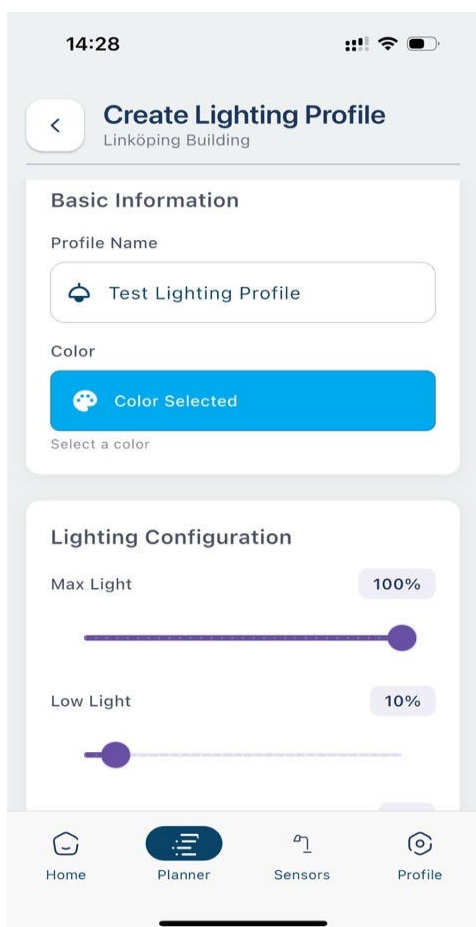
14:28

Create Lighting Profile
Linköping Building

Basic Information

Profile Name

Test Lighting Profile

Color

Color Selected

Select a color

Lighting Configuration

Max Light
100%

Low Light
10%

Home
Planner
Sensors
Profile